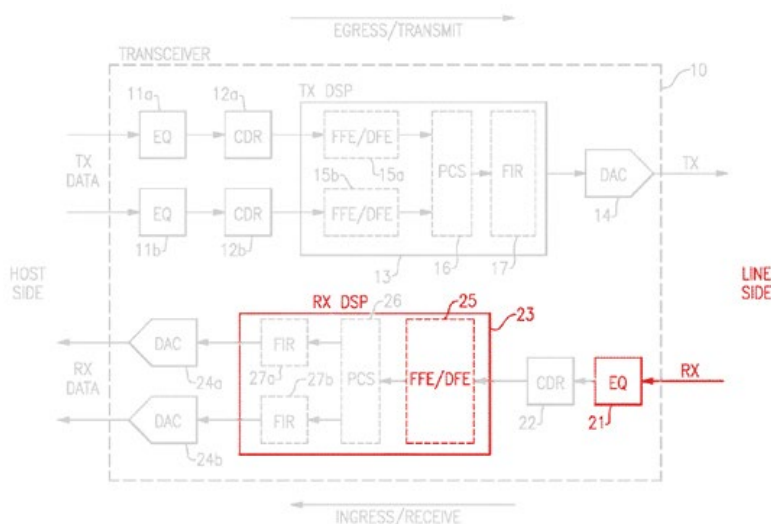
EGRESS/TRANSMIT

TRANSCEIVER

10

11a

12a

TX DSP

EQ

CDR

FFE/DFE

15a

TX DATA

15b

PCS

FIR

DAC

TX

EQ

CDR

FFE/DFE

14

11b

12b

13

16

17

HOST SIDE

LINE SIDE

RX DSP

26

25

23

DAC

FIR

RX DATA

24a

27a

27b

PCS

FFE/DFE

CDR

EQ

RX

DAC

FIR

22

21

24b

INGRESS/RECEIVE